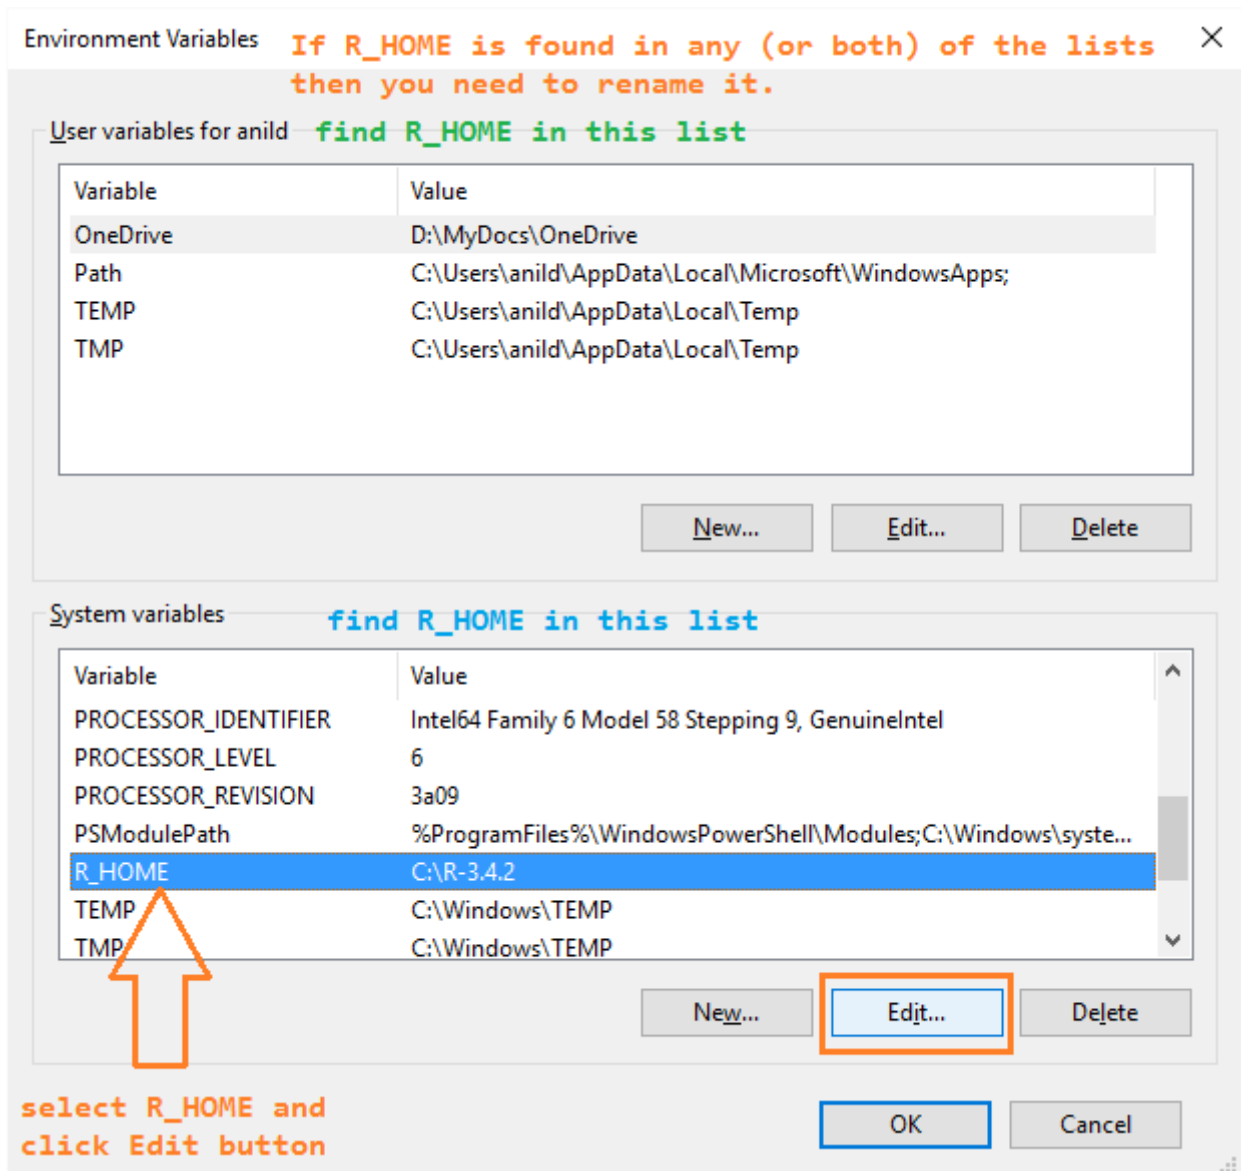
Environment Variables

If R_HOME is found in any (or both) of the lists then you need to rename it.

×

User variables for anild find R_HOME in this list

| Variable | Value |
|---|---|
| OneDrive | D:\MyDocs\OneDrive |
| Path | C:\Users\anild\AppData\Local\Microsoft\WindowsApps; |
| TEMP | C:\Users\anild\AppData\Local\Temp |
| TMP | C:\Users\anild\AppData\Local\Temp |

New... Edit... Delete

System variables find R_HOME in this list

| Variable | Value |
|---|---|
| PROCESSOR_IDENTIFIER | Intel64 Family 6 Model 58 Stepping 9, GenuineIntel |
| PROCESSOR_LEVEL | 6 |
| PROCESSOR_REVISION | 3a09 |
| PSModulePath | %ProgramFiles%\WindowsPowerShell\Modules;C:\Windows\syste... |
| R_HOME | C:\R-3.4.2 |
| TEMP | C:\Windows\TEMP |
| TMP | C:\Windows\TEMP |

New... Edit... Delete

select R_HOME and click Edit button

OK Cancel